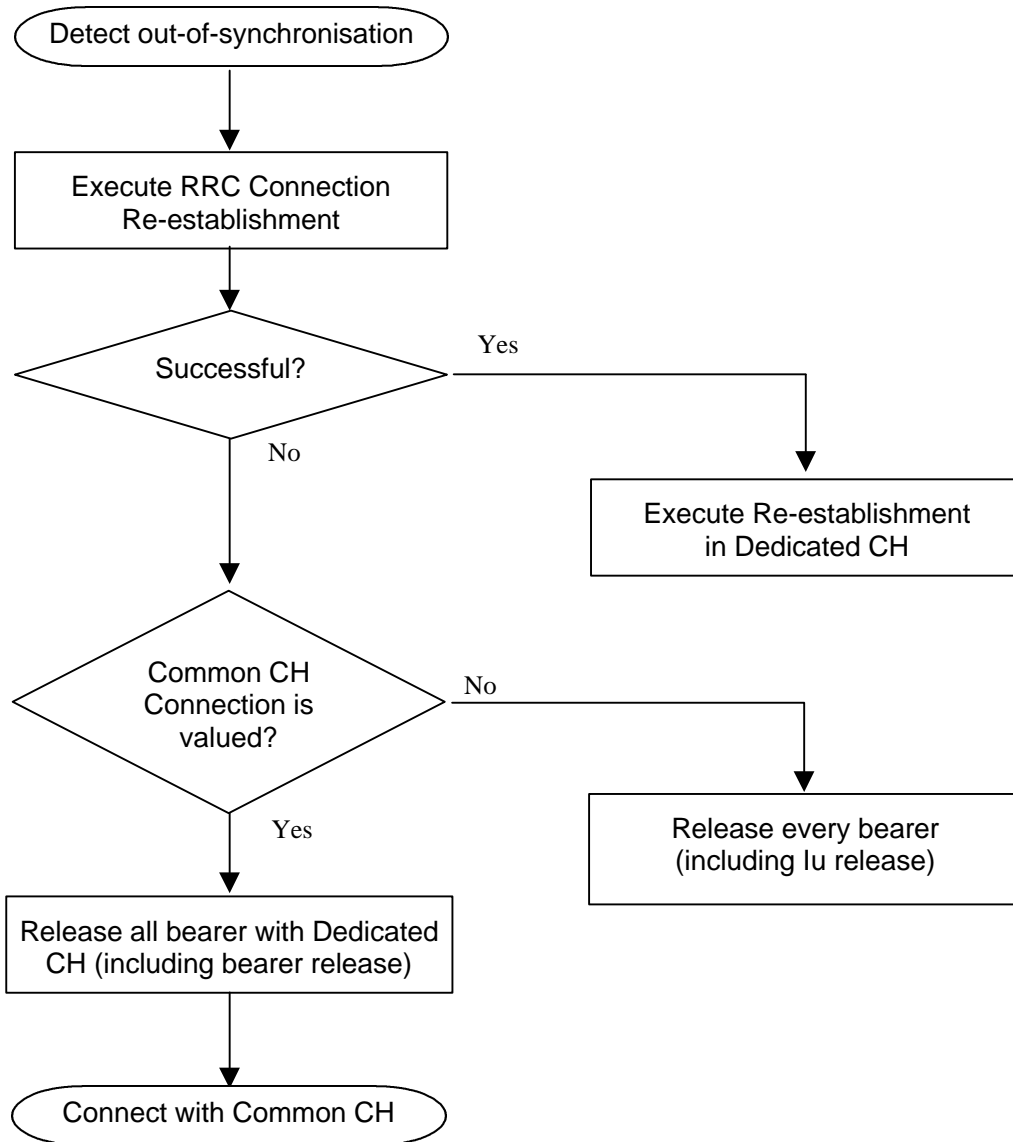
Detect out-of-synchronisation

Execute RRC Connection Re-establishment

Successful?

Yes

No

Execute Re-establishment in Dedicated CH

Common CH Connection is valued?

No

Yes

Release every bearer (including Iu release)

Release all bearer with Dedicated CH (including bearer release)

Connect with Common CH